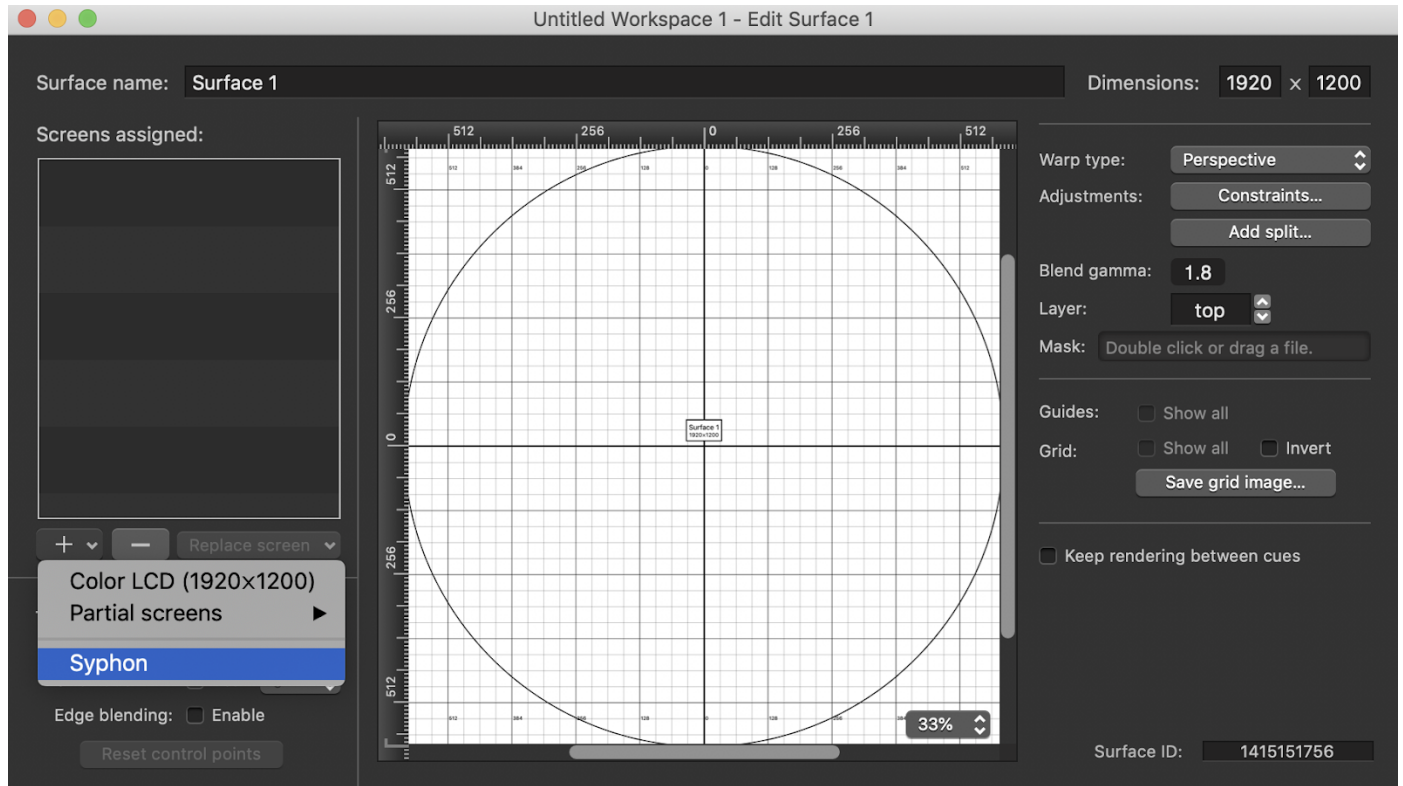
Untitled Workspace 1 - Edit Surface 1

Surface name: Surface 1

Dimensions: 1920 × 1200

Screens assigned:

+ — Replace screen

Color LCD (1920×1200)
Partial screens ▶
Syphon

Edge blending: Enable

Reset control points

512 256 0 256 512

512 384 256 128 0 128 256 384 512

512 256 0 256 512

Surface 1
1920×1200

33%

Warp type: Perspective
Adjustments: Constraints...
Add split...
Blend gamma: 1.8
Layer: top
Mask: Double click or drag a file.

Guides: Show all
Grid: Show all Invert
Save grid image...

Keep rendering between cues

Surface ID: 1415151756